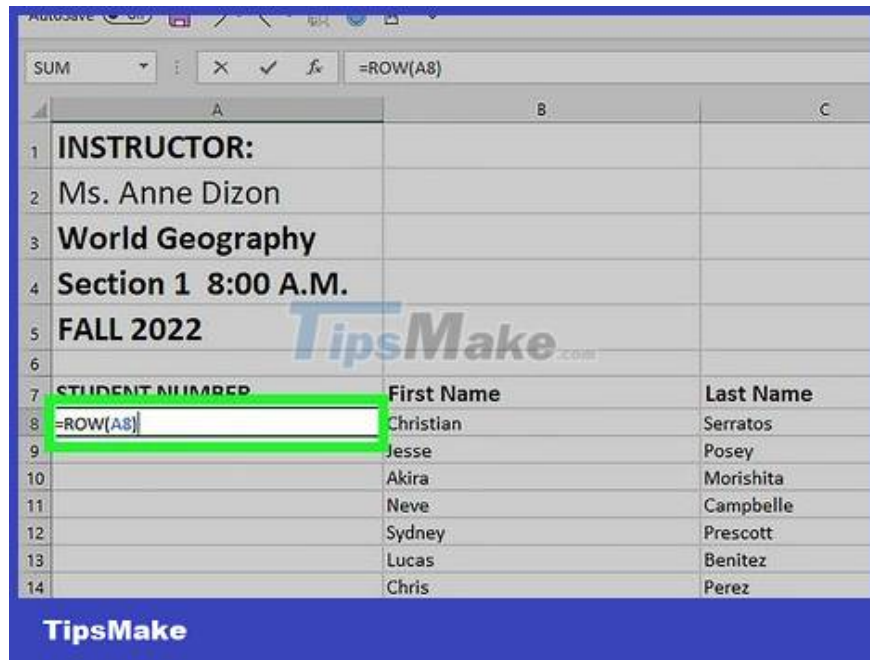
AutoSave

SUM

$f_x$

=ROW(A8)

| | A | B | C |
|---|---|---|---|
| 1 | INSTRUCTOR: | | |
| 2 | Ms. Anne Dizon | | |
| 3 | World Geography | | |
| 4 | Section 1 8:00 A.M. | | |
| 5 | FALL 2022 | | |
| 6 | | | |
| 7 | STUDENT NUMBER | First Name | Last Name |
| 8 | =ROW(A8) | Christian | Serratos |
| 9 | | Jesse | Posey |
| 10 | | Akira | Morishita |
| 11 | | Neve | Campbelle |
| 12 | | Sydney | Prescott |
| 13 | | Lucas | Benitez |
| 14 | | Chris | Perez |

TipsMake.com

TipsMake